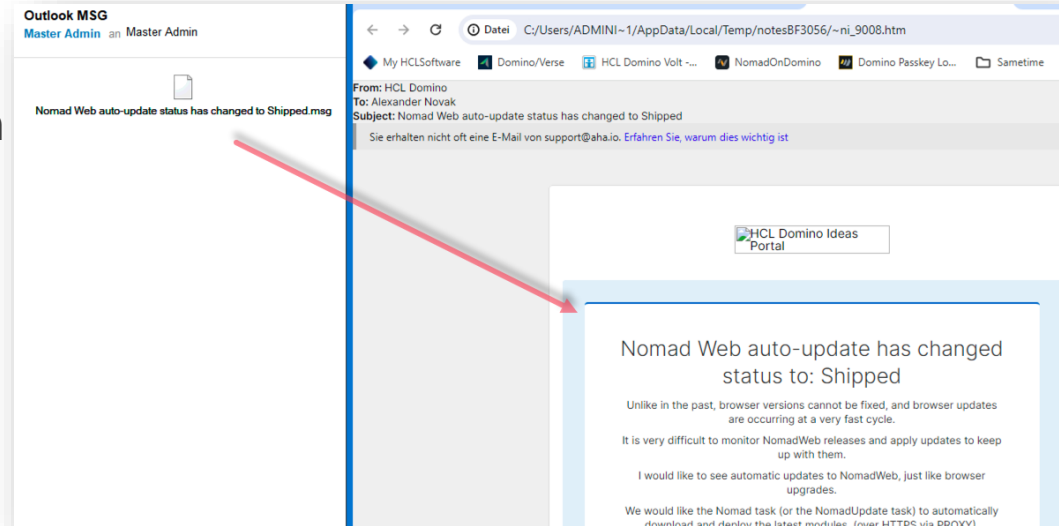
Outlook MSG
Master Admin an Master Admin

Nomad Web auto-update status has changed to Shipped.msg

Datei C:/Users/ADMINI~1/AppData/Local/Temp/notesBF3056/~ni_9008.htm

My HCLSoftware | Domino/Verse | HCL Domino Volt -... | NomadOnDomino | Domino Passkey Lo... | Sametime

From: HCL Domino
To: Alexander Novak
Subject: Nomad Web auto-update status has changed to Shipped

Sie erhalten nicht oft eine E-Mail von support@aha.io. Erfahren Sie, warum dies wichtig ist

HCL Domino Ideas Portal

Nomad Web auto-update has changed status to: Shipped

Unlike in the past, browser versions cannot be fixed, and browser updates are occurring at a very fast cycle.

It is very difficult to monitor NomadWeb releases and apply updates to keep up with them.

I would like to see automatic updates to NomadWeb, just like browser upgrades.

We would like the Nomad task (or the NomadUpdate task) to automatically download and deploy the latest modules (over HTTPS via PROXY)